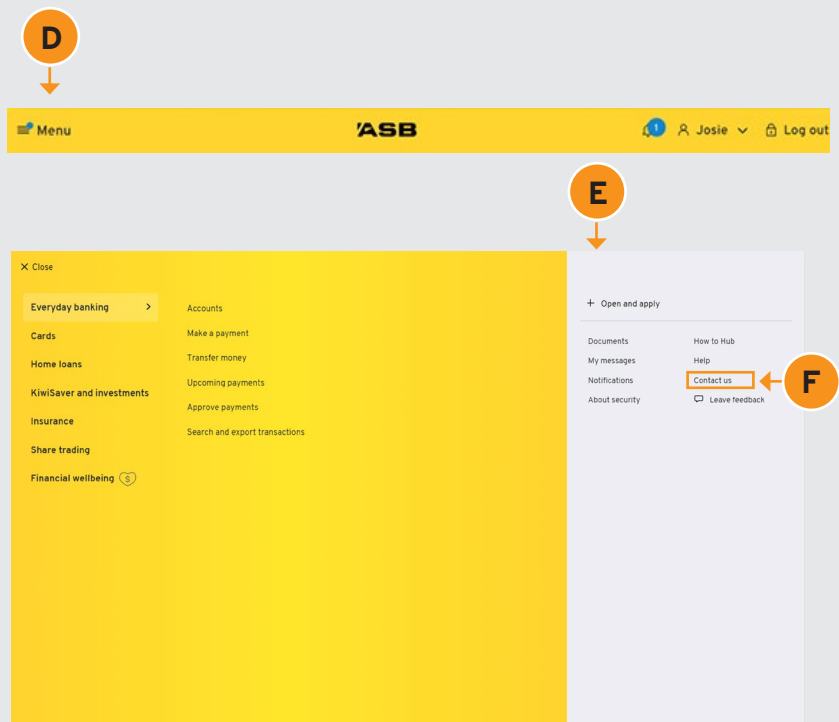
D

Menu

ASB

1

Josie

Log out

E

Close

Everyday banking

Cards

Home loans

KiwiSaver and investments

Insurance

Share trading

Financial wellbeing

Accounts

Make a payment

Transfer money

Upcoming payments

Approve payments

Search and export transactions

Open and apply

Documents

My messages

Notifications

About security

How to Hub

Help

Contact us

Leave feedback

F